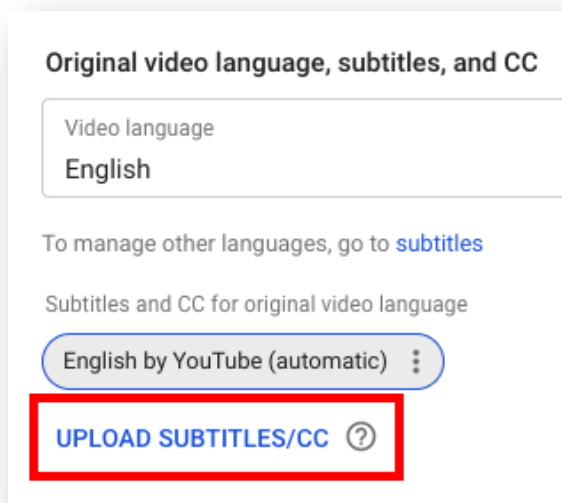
Original video language, subtitles, and CC

Video language
English

To manage other languages, go to subtitles

Subtitles and CC for original video language

English by YouTube (automatic)

UPLOAD SUBTITLES/CC